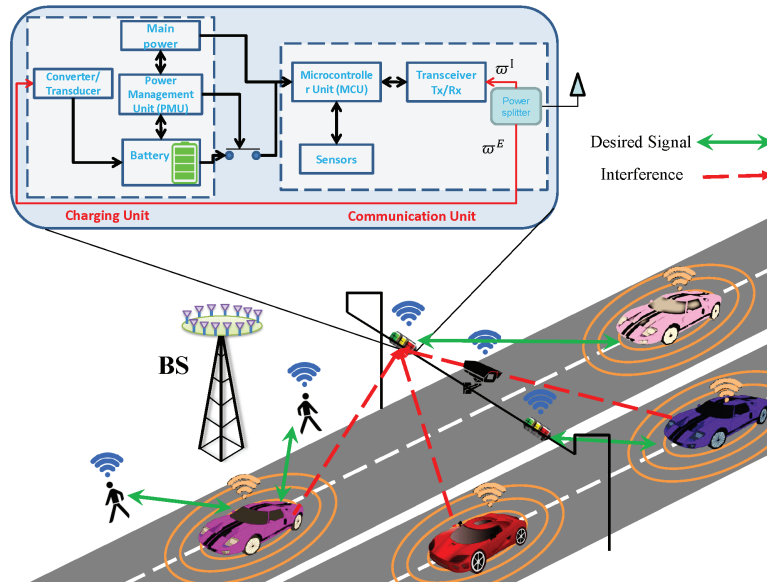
Main power

Converter/ Transducer

Power Management Unit (PMU)

Battery

Microcontroller Unit (MCU)

Transceiver Tx/Rx

$\varpi^I$

Power splitter

Sensors

$\varpi^E$

Charging Unit

Communication Unit

Desired Signal

Interference

BS